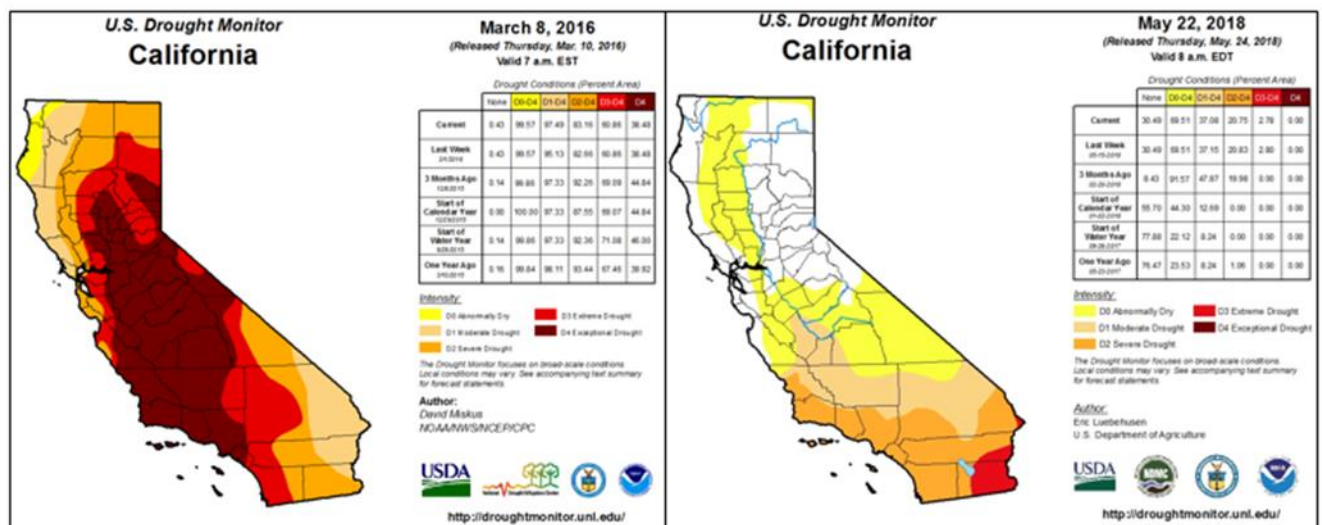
U.S. Drought Monitor
California

March 8, 2016
(Released Thursday, Mar. 10, 2016)
Valid 7 a.m. EST

Drought Conditions (Percent Area)

| | None | D0-D4 | D1-D4 | D2-D4 | D3-D4 | D4 |
|---|---|---|---|---|---|---|
| Current | 0.43 | 99.57 | 97.49 | 93.16 | 60.86 | 38.48 |
| Last Week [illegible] | 0.43 | 99.57 | 95.13 | 92.66 | 60.86 | 38.48 |
| 3 Months Ago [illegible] | 0.14 | 99.86 | 97.33 | 92.26 | 69.09 | 44.84 |
| Start of Calendar Year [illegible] | 0.00 | 100.00 | 97.33 | 87.55 | 69.07 | 44.84 |
| Start of Water Year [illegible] | 0.14 | 99.86 | 97.33 | 92.36 | 71.08 | 46.00 |
| One Year Ago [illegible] | 0.16 | 99.84 | 98.11 | 93.44 | 67.48 | 39.62 |

Intensity:
D0 Abnormally Dry
D1 Moderate Drought
D2 Severe Drought
D3 Extreme Drought
D4 Exceptional Drought

The Drought Monitor focuses on broad-scale conditions. Local conditions may vary. See accompanying text summary for forecast statements.

Author:
David Miskus
NOAA/NWS/NCEP/CPC

USDA

http://droughtmonitor.unl.edu/

U.S. Drought Monitor
California

May 22, 2018
(Released Thursday, May. 24, 2018)
Valid 8 a.m. EDT

Drought Conditions (Percent Area)

| | None | D0-D4 | D1-D4 | D2-D4 | D3-D4 | D4 |
|---|---|---|---|---|---|---|
| Current | 30.49 | 69.51 | 37.08 | 20.75 | 2.78 | 0.00 |
| Last Week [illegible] | 30.49 | 69.51 | 37.15 | 20.83 | 2.80 | 0.00 |
| 3 Months Ago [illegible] | 8.43 | 91.57 | 47.87 | 19.96 | 0.00 | 0.00 |
| Start of Calendar Year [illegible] | 55.70 | 44.30 | 12.69 | 0.00 | 0.00 | 0.00 |
| Start of Water Year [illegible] | 77.88 | 22.12 | 8.24 | 0.00 | 0.00 | 0.00 |
| One Year Ago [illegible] | 76.47 | 23.53 | 8.24 | 1.06 | 0.00 | 0.00 |

Intensity:
D0 Abnormally Dry
D1 Moderate Drought
D2 Severe Drought
D3 Extreme Drought
D4 Exceptional Drought

The Drought Monitor focuses on broad-scale conditions. Local conditions may vary. See accompanying text summary for forecast statements.

Author:
Eric Luebehusen
U.S. Department of Agriculture

USDA

http://droughtmonitor.unl.edu/